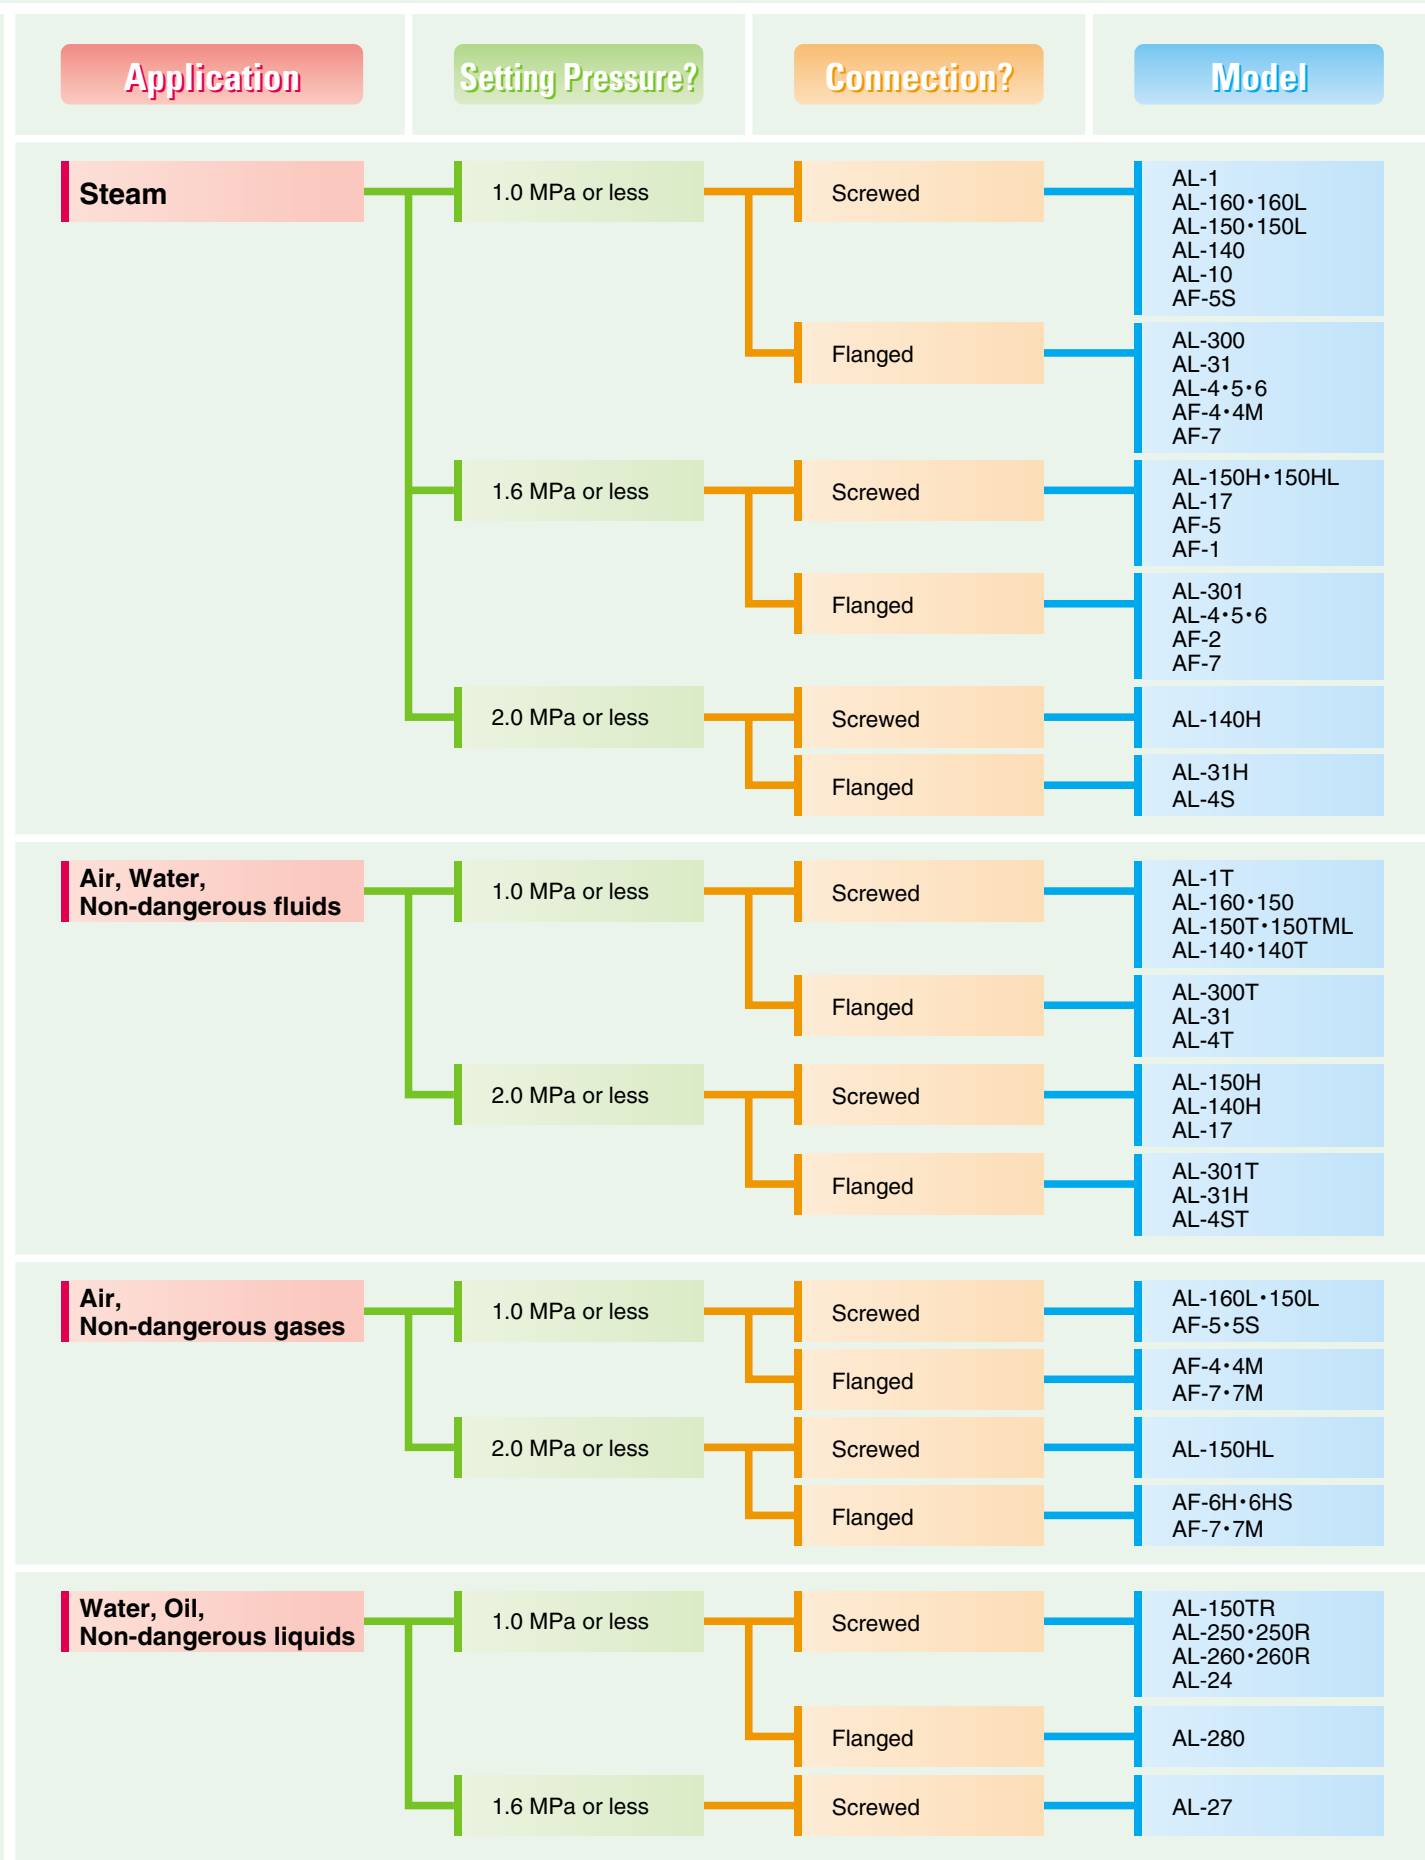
Application

Setting Pressure?

Connection?

Model

Steam

1.0 MPa or less

Screwed

AL-1
AL-160•160L
AL-150•150L
AL-140
AL-10
AF-5S

Flanged

AL-300
AL-31
AL-4•5•6
AF-4•4M
AF-7

1.6 MPa or less

Screwed

AL-150H•150HL
AL-17
AF-5
AF-1

Flanged

AL-301
AL-4•5•6
AF-2
AF-7

2.0 MPa or less

Screwed

AL-140H

Flanged

AL-31H
AL-4S

Air, Water, Non-dangerous fluids

1.0 MPa or less

Screwed

AL-1T
AL-160•150
AL-150T•150TML
AL-140•140T

Flanged

AL-300T
AL-31
AL-4T

2.0 MPa or less

Screwed

AL-150H
AL-140H
AL-17

Flanged

AL-301T
AL-31H
AL-4ST

Air, Non-dangerous gases

1.0 MPa or less

Screwed

AL-160L•150L
AF-5•5S

Flanged

AF-4•4M
AF-7•7M

2.0 MPa or less

Screwed

AL-150HL

Flanged

AF-6H•6HS
AF-7•7M

Water, Oil, Non-dangerous liquids

1.0 MPa or less

Screwed

AL-150TR
AL-250•250R
AL-260•260R
AL-24

Flanged

AL-280

1.6 MPa or less

Screwed

AL-27